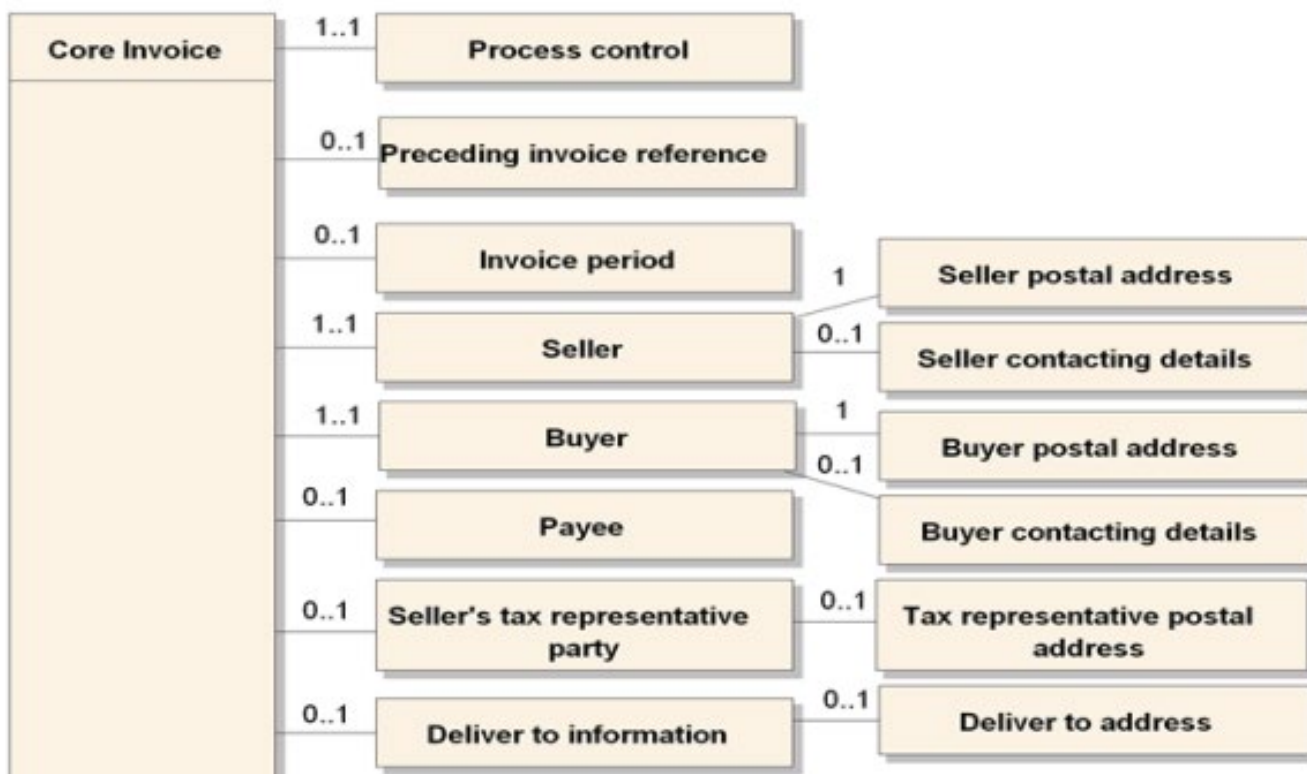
Core Invoice

1..1
Process control

0..1
Preceding invoice reference

0..1
Invoice period

1
Seller postal address

1..1
Seller

0..1
Seller contacting details

1..1
Buyer

1
Buyer postal address

0..1

0..1
Payee

Buyer contacting details

0..1
Seller's tax representative party

0..1
Tax representative postal address

0..1
Deliver to information

0..1
Deliver to address